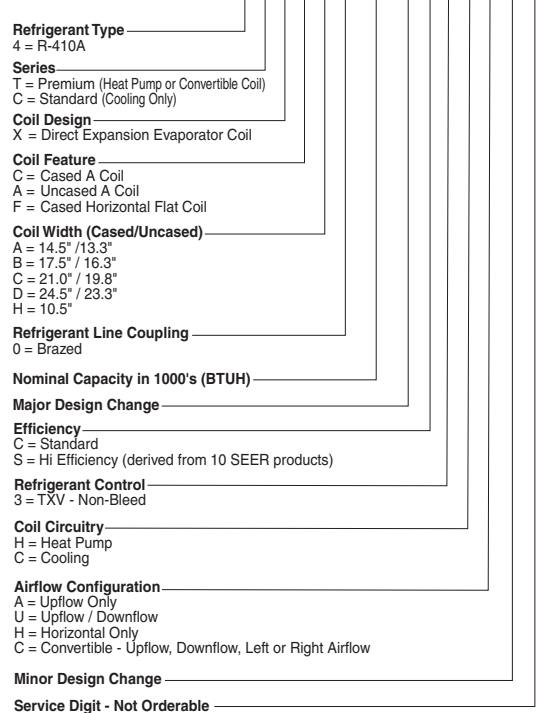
Refrigerant Type
4 = R-410A

Series
T = Premium (Heat Pump or Convertible Coil)
C = Standard (Cooling Only)

Coil Design
X = Direct Expansion Evaporator Coil

Coil Feature
C = Cased A Coil
A = Uncased A Coil
F = Cased Horizontal Flat Coil

Coil Width (Cased/Uncased)
A = 14.5" /13.3"
B = 17.5" / 16.3"
C = 21.0" / 19.8"
D = 24.5" / 23.3"
H = 10.5"

Refrigerant Line Coupling
0 = Brazed

Nominal Capacity in 1000's (BTUH)

Major Design Change

Efficiency
C = Standard
S = Hi Efficiency (derived from 10 SEER products)

Refrigerant Control
3 = TXV - Non-Bleed

Coil Circuitry
H = Heat Pump
C = Cooling

Airflow Configuration
A = Upflow Only
U = Upflow / Downflow
H = Horizontal Only
C = Convertible - Upflow, Downflow, Left or Right Airflow

Minor Design Change

Service Digit - Not Orderable